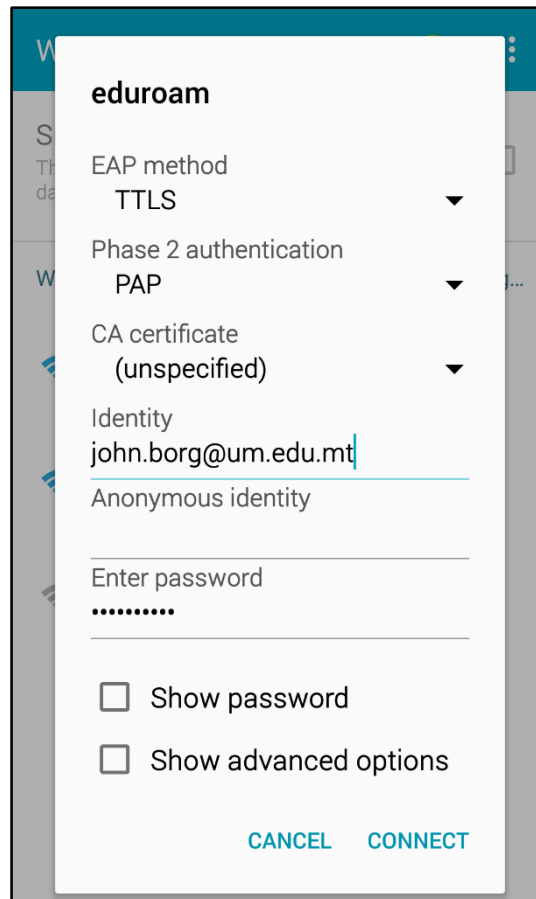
eduroam

EAP method
TTLS

Phase 2 authentication
PAP

CA certificate
(unspecified)

Identity
john.borg@um.edu.mt

Anonymous identity

Enter password
••••••••••

Show password

Show advanced options

CANCEL CONNECT